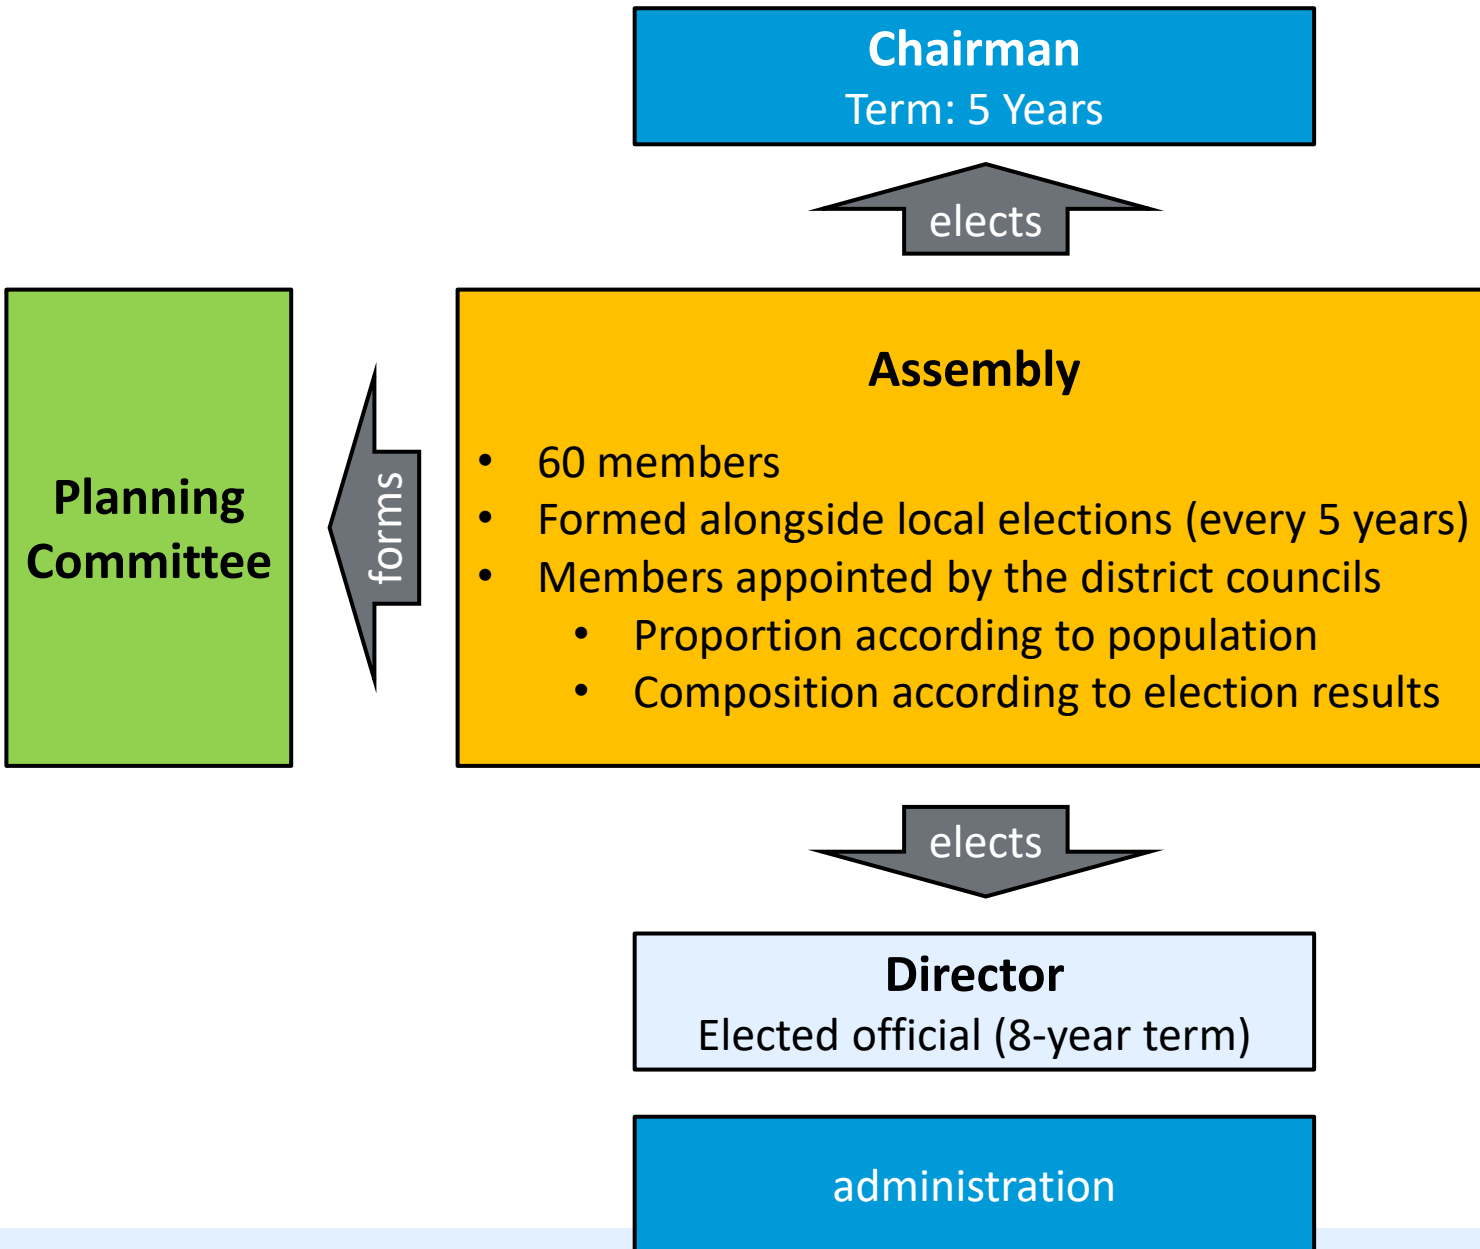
Chairman
Term: 5 Years

elects

Planning Committee

forms

Assembly

- 60 members
- Formed alongside local elections (every 5 years)
- Members appointed by the district councils
  - Proportion according to population
  - Composition according to election results

elects

Director
Elected official (8-year term)

administration